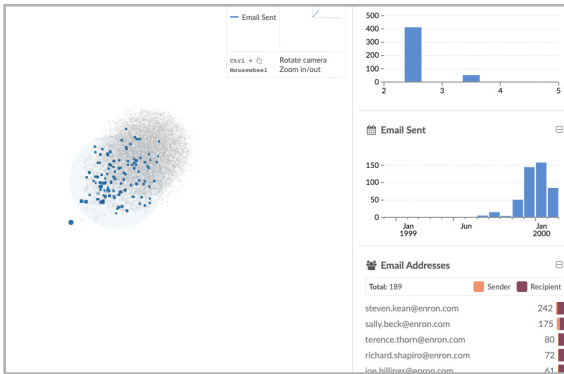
Email Sent

Ctrl + Rotate camera
Mousewheel Zoom in/out

500
400
300
200
100
0
2 3 4 5

Email Sent

150
100
50
0
Jan 1999
Jun
Jan 2000

Email Addresses

Total: 189
Sender
Recipient

steven.kean@enron.com 242
sally.beck@enron.com 175
terence.thorn@enron.com 80
richard.shapiro@enron.com 72
joe.billings@enron.com 61